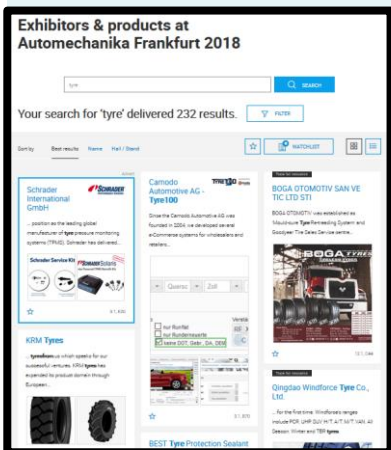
Exhibitors & products at Automechanika Frankfurt 2018

tyre

SEARCH

Your search for 'tyre' delivered 232 results.

FILTER

Sort by Best results Name Hall / Stand

WATCHLIST

Advert

Schrader International GmbH

SCHRADER

... position as the leading global manufacturer of tyre pressure monitoring systems (TPMS). Schrader has delivered...

Schrader Service Kit

SchraderSolutions

8.1.A30

Camodo Automotive AG - Tyre100

Tyre100

Since the Camodo Automotive AG was founded in 2004, we developed several e-Commerce systems for wholesalers and retailers...

Quersc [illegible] Zoll

nur Runflat
nur Rundenreserve
keine DOT, Gebr., DA, DEM

3.1.B70

Track for relevance

BOGA OTOMOTIV SAN VE TIC LTD STI

BOGA OTOMOTIV was established as Meusbreuer Tyre Remoulding System and Goodyear The Sales Service centre...

BOGA TYRES

12.1.D44

KRM Tyres

... tyreman.co.uk which speaks for our successful ventures. KRM tyres has expanded its product domain through European...

BEST Tyre Protection Sealant

Track for relevance

Qingdao Windforce Tyre Co., Ltd.

... For the first time. Windforce's ranges include PCR, UHP, SUV, H/T, A/T, M/T, VAN, All Season, Winter and TBR tyres...